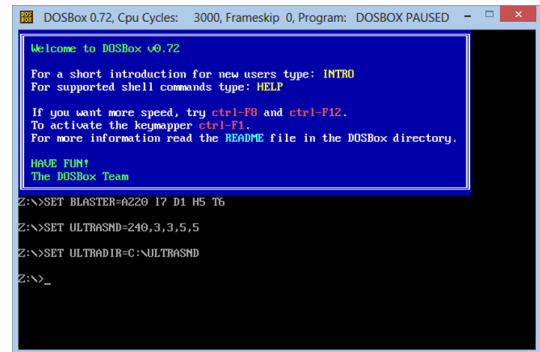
DOS BOX DOSBox 0.72, Cpu Cycles: 3000, Frameskip 0, Program: DOSBOX PAUSED

Welcome to DOSBox v0.72

For a short introduction for new users type: INTRO
For supported shell commands type: HELP

If you want more speed, try ctrl-F8 and ctrl-F12.
To activate the keymapper ctrl-F1.
For more information read the README file in the DOSBox directory.

HAVE FUN!
The DOSBox Team

Z:\>SET BLASTER=A220 I7 D1 H5 T6

Z:\>SET ULTRASND=240,3,3,5,5

Z:\>SET ULTRADIR=C:\ULTRASND

Z:\>_